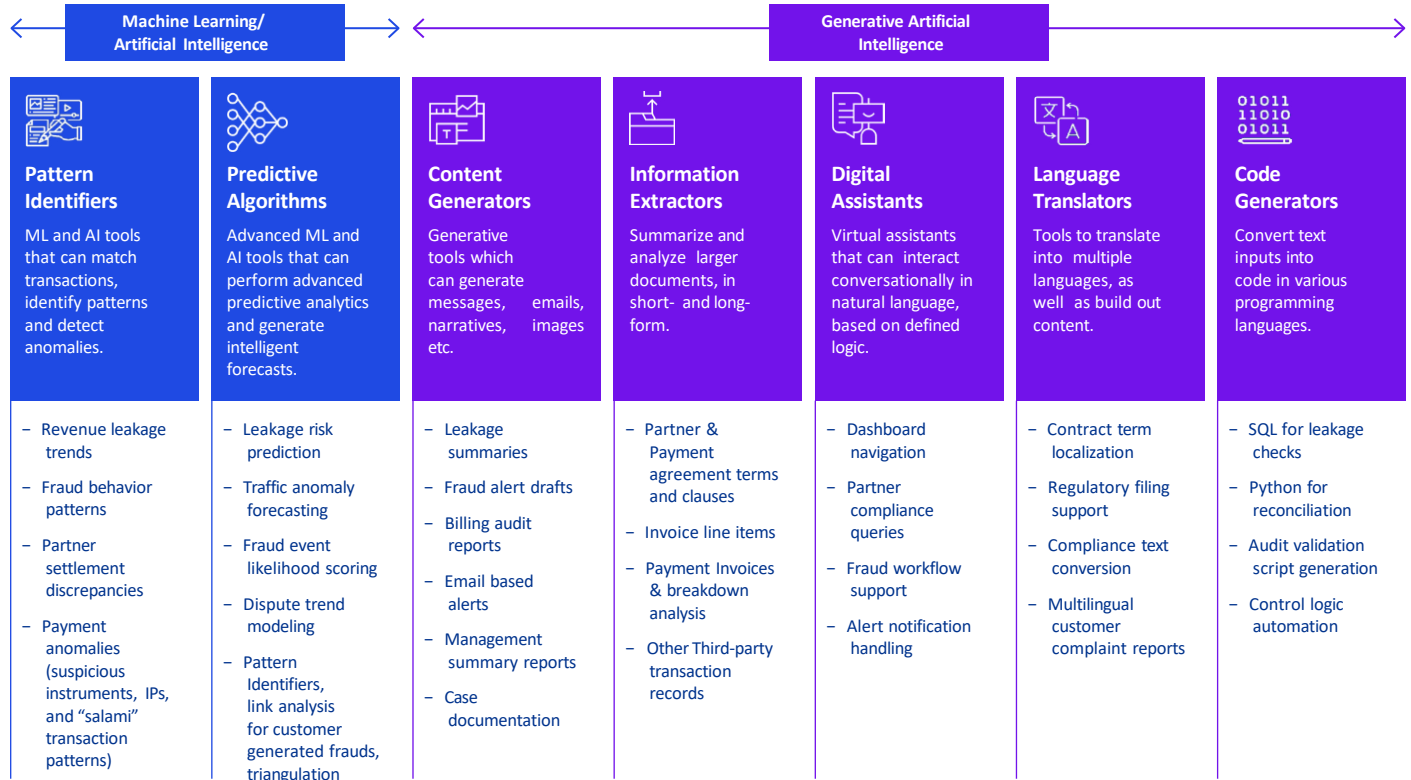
Machine Learning/ Artificial Intelligence

Generative Artificial Intelligence

Pattern Identifiers

ML and AI tools that can match transactions, identify patterns and detect anomalies.

Predictive Algorithms

Advanced ML and AI tools that can perform advanced predictive analytics and generate intelligent forecasts.

Content Generators

Generative tools which can generate messages, emails, narratives, images etc.

Information Extractors

Summarize and analyze larger documents, in short- and long-form.

Digital Assistants

Virtual assistants that can interact conversationally in natural language, based on defined logic.

Language Translators

Tools to translate into multiple languages, as well as build out content.

01011
11010
01011

Code Generators

Convert text inputs into code in various programming languages.

– Revenue leakage trends
– Fraud behavior patterns
– Partner settlement discrepancies
– Payment anomalies (suspicious instruments, IPs, and "salami" transaction patterns)

– Leakage risk prediction
– Traffic anomaly forecasting
– Fraud event likelihood scoring
– Dispute trend modeling
– Pattern Identifiers, link analysis for customer generated frauds, triangulation

– Leakage summaries
– Fraud alert drafts
– Billing audit reports
– Email based alerts
– Management summary reports
– Case documentation

– Partner & Payment agreement terms and clauses
– Invoice line items
– Payment Invoices & breakdown analysis
– Other Third-party transaction records

– Dashboard navigation
– Partner compliance queries
– Fraud workflow support
– Alert notification handling

– Contract term localization
– Regulatory filing support
– Compliance text conversion
– Multilingual customer complaint reports

– SQL for leakage checks
– Python for reconciliation
– Audit validation script generation
– Control logic automation